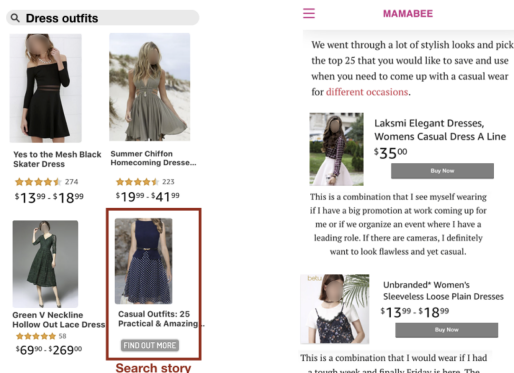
Dress outfits

Yes to the Mesh Black Skater Dress
274
$13^{99}$ - $18^{99}$

Summer Chiffon Homecoming Dresse...
223
$19^{99}$ - $41^{99}$

Green V Neckline Hollow Out Lace Dress
58
$69^{00}$ - $269^{00}$

Casual Outfits: 25 Practical & Amazing...
FIND OUT MORE

Search story

MAMABEE

We went through a lot of stylish looks and pick the top 25 that you would like to save and use when you need to come up with a casual wear for different occasions.

Laksmi Elegant Dresses, Womens Casual Dress A Line
$35^{00}$
Buy Now

This is a combination that I see myself wearing if I have a big promotion at work coming up for me or if we organize an event where I have a leading role. If there are cameras, I definitely want to look flawless and yet casual.

Unbranded* Women's Sleeveless Loose Plain Dresses
$13^{99}$ - $18^{99}$
Buy Now

This is a combination that I would wear if I had a tough week and finally Friday is here. The